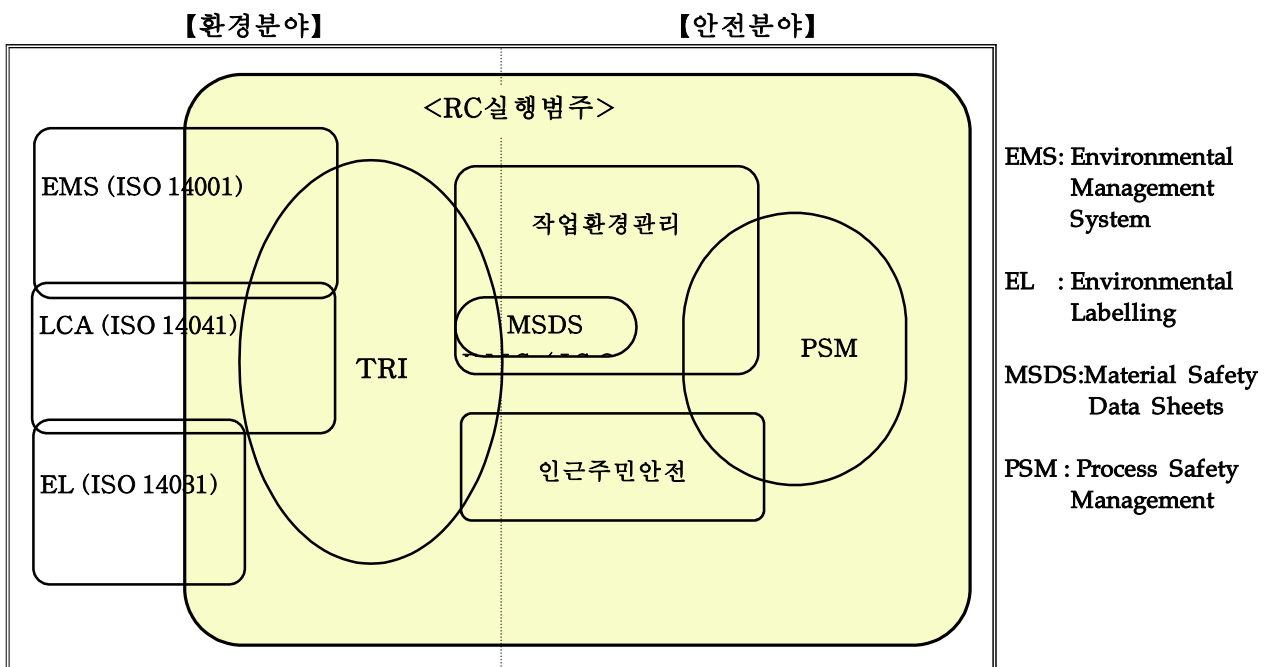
【환경분야】 【안전분야】

<RC실행범주>

EMS (ISO 14001)

LCA (ISO 14041)

EL (ISO 14031)

TRI

작업환경관리

MSDS

PSM

인근주민안전

EMS: Environmental Management System

EL : Environmental Labelling

MSDS:Material Safety Data Sheets

PSM : Process Safety Management